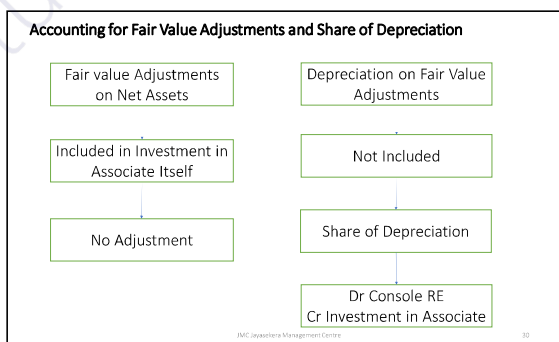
Accounting for Fair Value Adjustments and Share of Depreciation

Fair value Adjustments on Net Assets

Included in Investment in Associate Itself

No Adjustment

Depreciation on Fair Value Adjustments

Not Included

Share of Depreciation

Dr Console RE
Cr Investment in Associate

JMC Jayasekara Management Centre

30